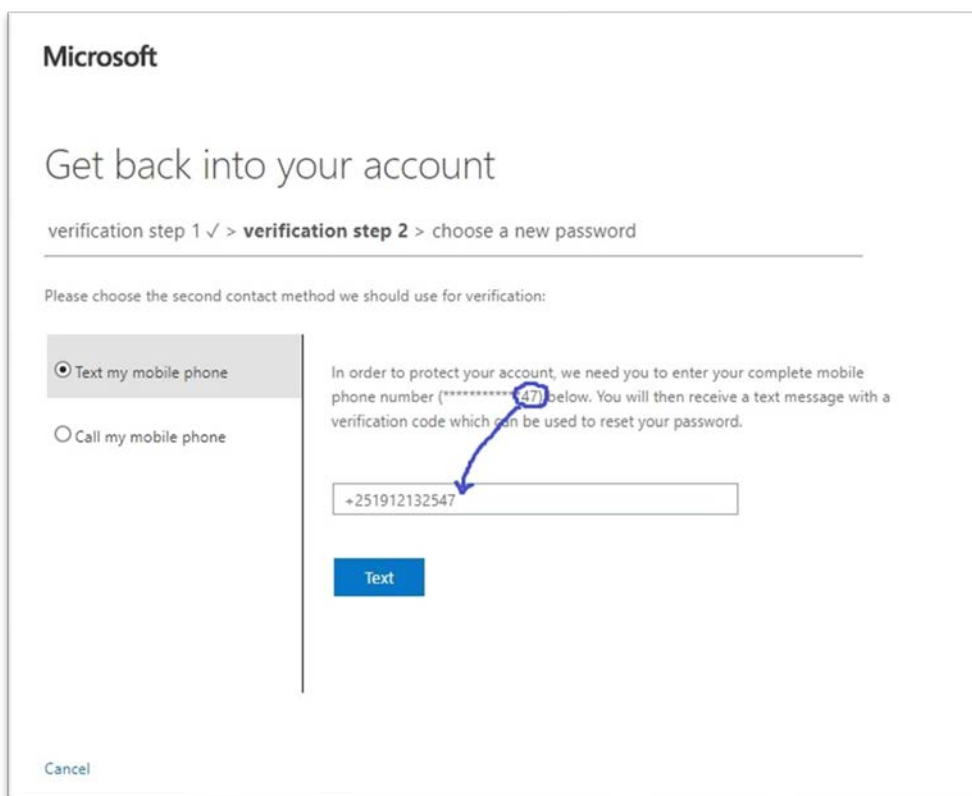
Microsoft

Get back into your account

verification step 1 ✓ > **verification step 2** > choose a new password

Please choose the second contact method we should use for verification:

Text my mobile phone

Call my mobile phone

In order to protect your account, we need you to enter your complete mobile phone number (**********47) below. You will then receive a text message with a verification code which can be used to reset your password.

+251912132547

Text

Cancel